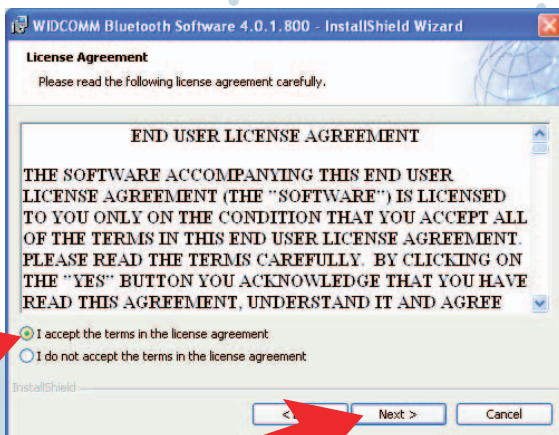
WIDCOMM Bluetooth Software 4.0.1.800 - InstallShield Wizard

License Agreement

Please read the following license agreement carefully.

END USER LICENSE AGREEMENT

THE SOFTWARE ACCOMPANYING THIS END USER LICENSE AGREEMENT (THE "SOFTWARE") IS LICENSED TO YOU ONLY ON THE CONDITION THAT YOU ACCEPT ALL OF THE TERMS IN THIS END USER LICENSE AGREEMENT. PLEASE READ THE TERMS CAREFULLY. BY CLICKING ON THE "YES" BUTTON YOU ACKNOWLEDGE THAT YOU HAVE READ THIS AGREEMENT, UNDERSTAND IT AND AGREE

I accept the terms in the license agreement

I do not accept the terms in the license agreement

InstallShield

< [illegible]

Next >

Cancel